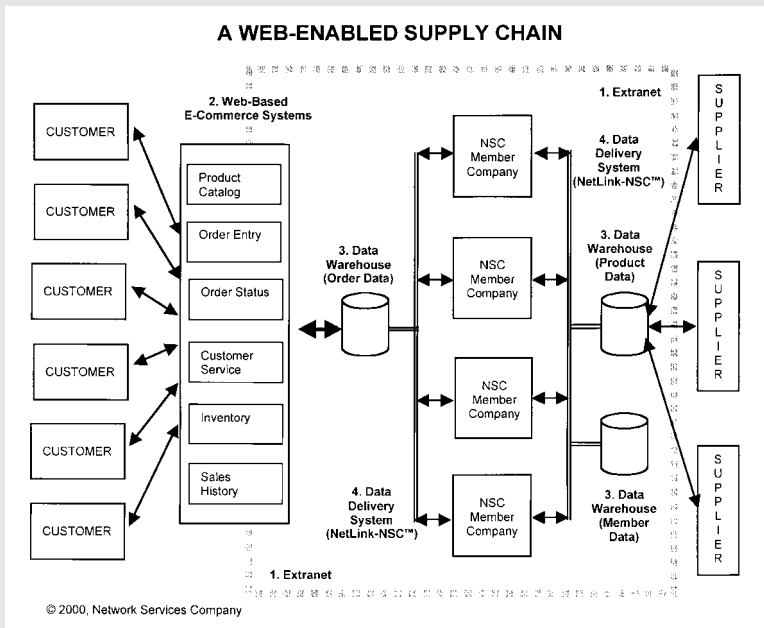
A WEB-ENABLED SUPPLY CHAIN

1. Extranet

2. Web-Based E-Commerce Systems

CUSTOMER

CUSTOMER

CUSTOMER

CUSTOMER

CUSTOMER

CUSTOMER

Product Catalog

Order Entry

Order Status

Customer Service

Inventory

Sales History

3. Data Warehouse (Order Data)

NSC Member Company

NSC Member Company

NSC Member Company

NSC Member Company

4. Data Delivery System (NetLink-NSC™)

3. Data Warehouse (Product Data)

3. Data Warehouse (Member Data)

4. Data Delivery System (NetLink-NSC™)

S U P P L I E R

S U P P L I E R

S U P P L I E R

1. Extranet

© 2000, Network Services Company